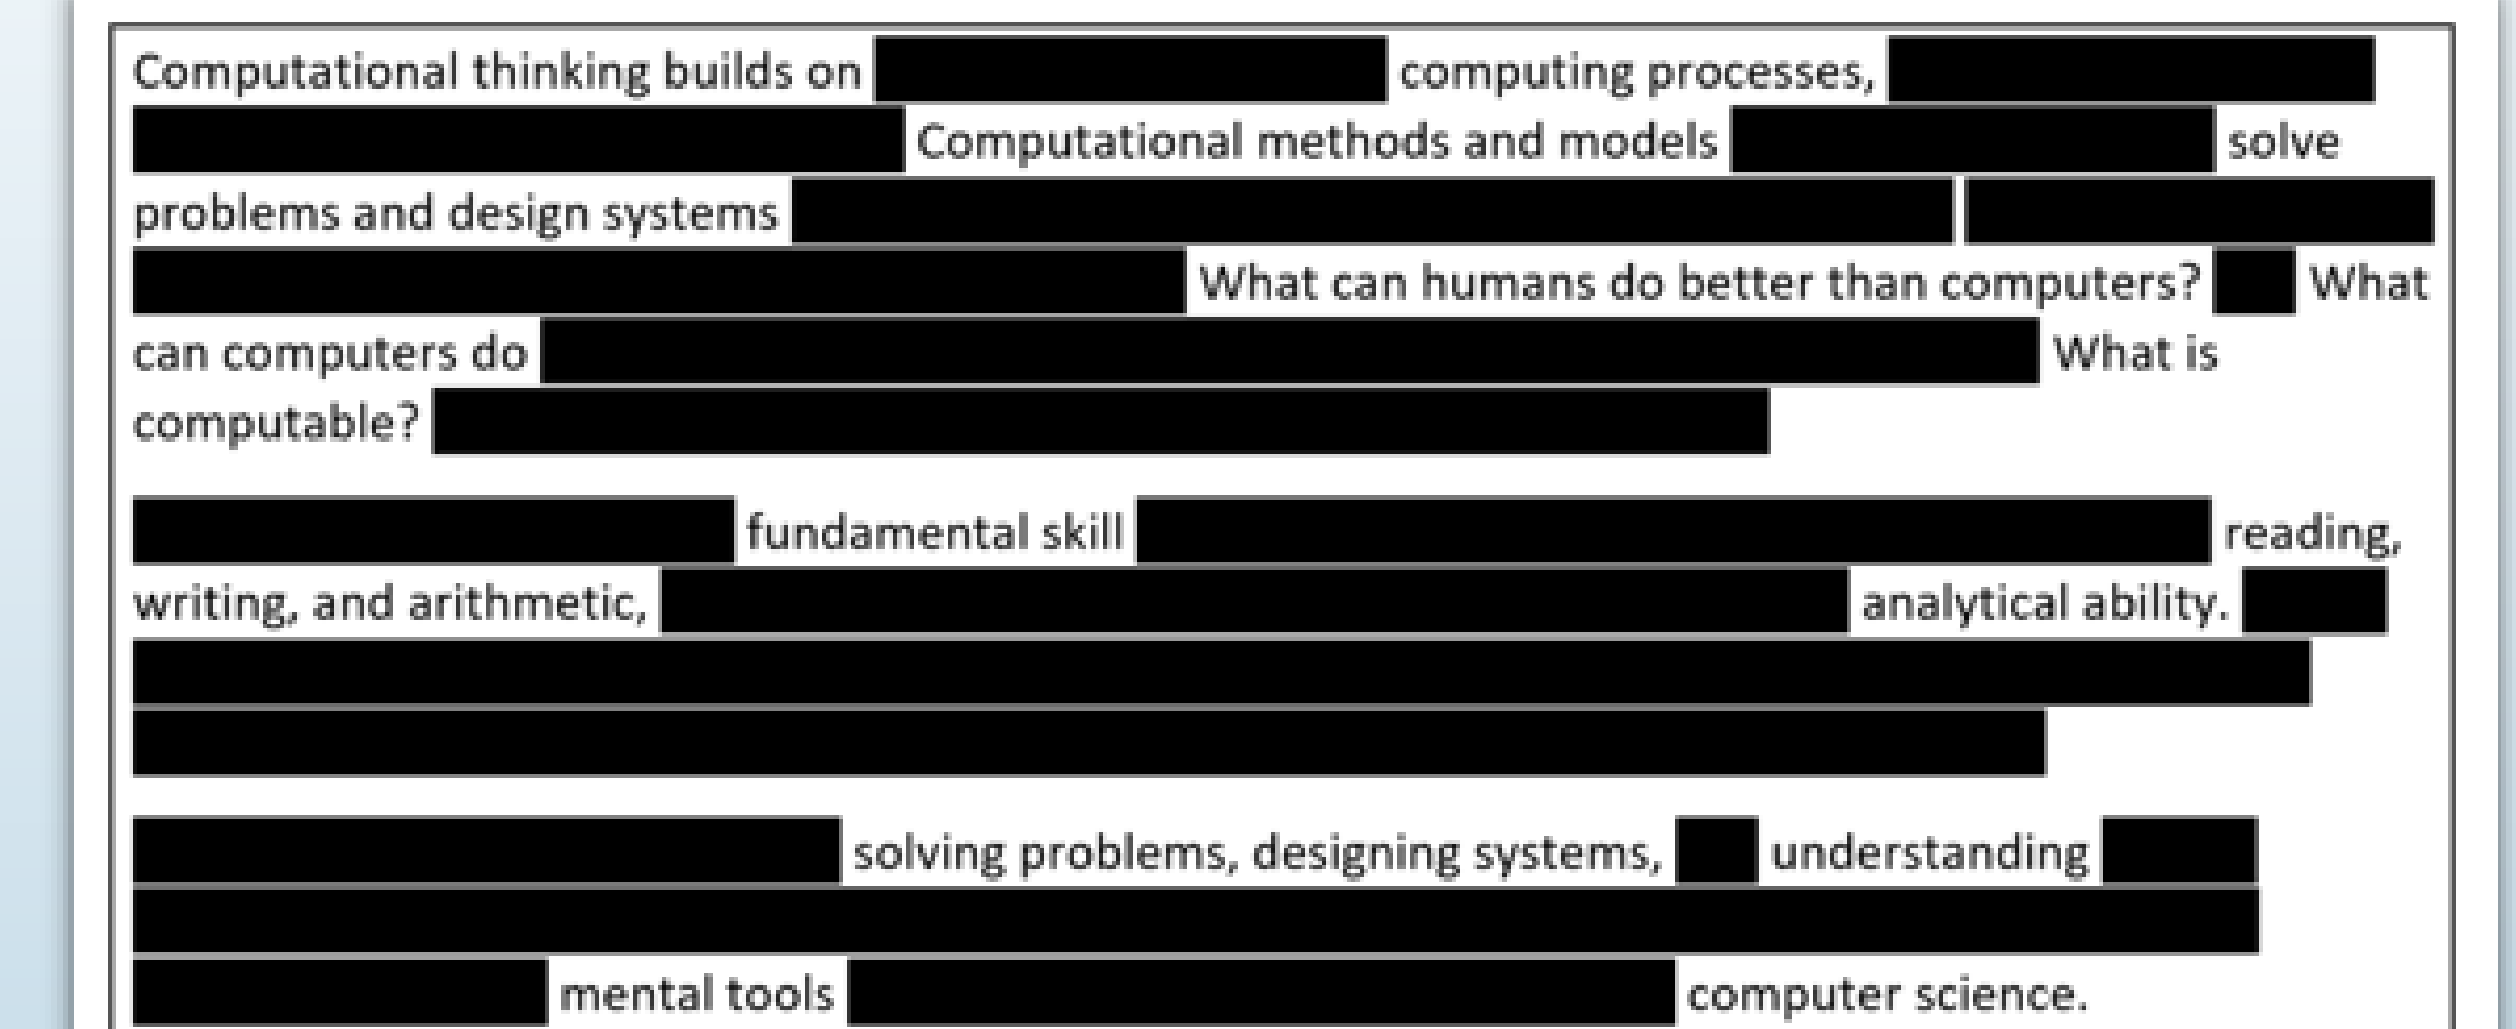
Computational thinking builds on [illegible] computing processes, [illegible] Computational methods and models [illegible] solve problems and design systems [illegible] What can humans do better than computers? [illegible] What can computers do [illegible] What is computable? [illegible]

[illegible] fundamental skill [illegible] reading, writing, and arithmetic, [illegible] analytical ability. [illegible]

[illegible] solving problems, designing systems, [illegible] understanding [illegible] mental tools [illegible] computer science.